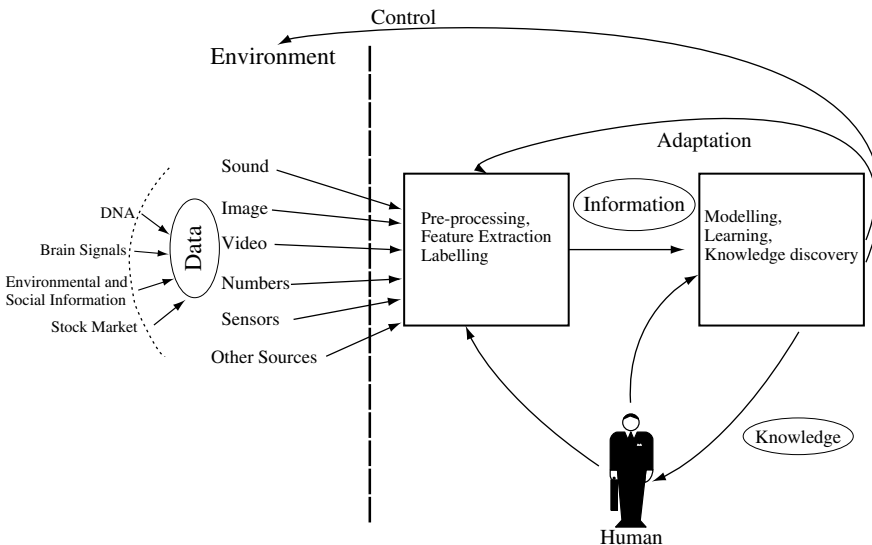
Control

Environment

Adaptation

Sound

Image

Video

Numbers

Sensors

Other Sources

DNA

Brain Signals

Environmental and Social Information

Stock Market

Data

Pre-processing, Feature Extraction Labelling

Information

Modelling, Learning, Knowledge discovery

Knowledge

Human